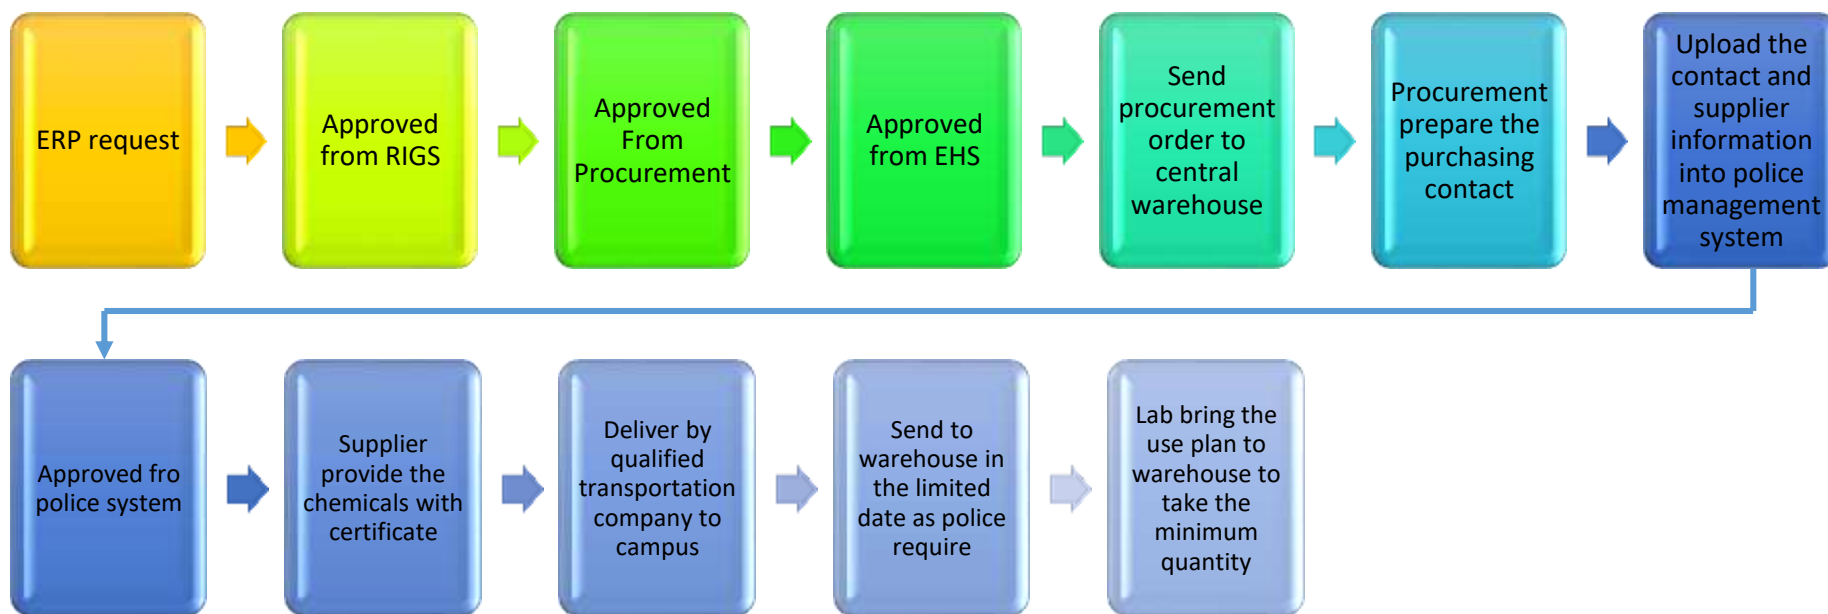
ERP request

Approved from RIGS

Approved From Procurement

Approved from EHS

Send procurement order to central warehouse

Procurement prepare the purchasing contact

Upload the contact and supplier information into police management system

Approved fro police system

Supplier provide the chemicals with certificate

Deliver by qualified transportation company to campus

Send to warehouse in the limited date as police require

Lab bring the use plan to warehouse to take the minimum quantity